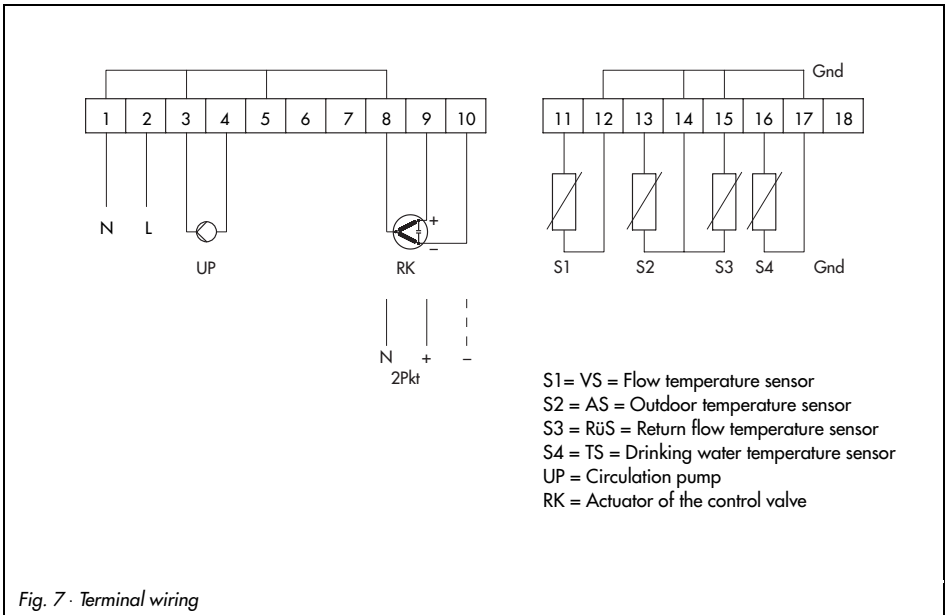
Gnd

| 1 | 2 | 3 | 4 | 5 | 6 | 7 | 8 | 9 | 10 |
|---|---|---|---|---|---|---|---|---|---|

| 11 | 12 | 13 | 14 | 15 | 16 | 17 | 18 |
|---|---|---|---|---|---|---|---|

N L

UP

+
–
RK

N + –
2Pkt

S1 S2 S3 S4 Gnd

S1= VS = Flow temperature sensor
S2 = AS = Outdoor temperature sensor
S3 = RüS = Return flow temperature sensor
S4 = TS = Drinking water temperature sensor
UP = Circulation pump
RK = Actuator of the control valve

Fig. 7 · Terminal wiring